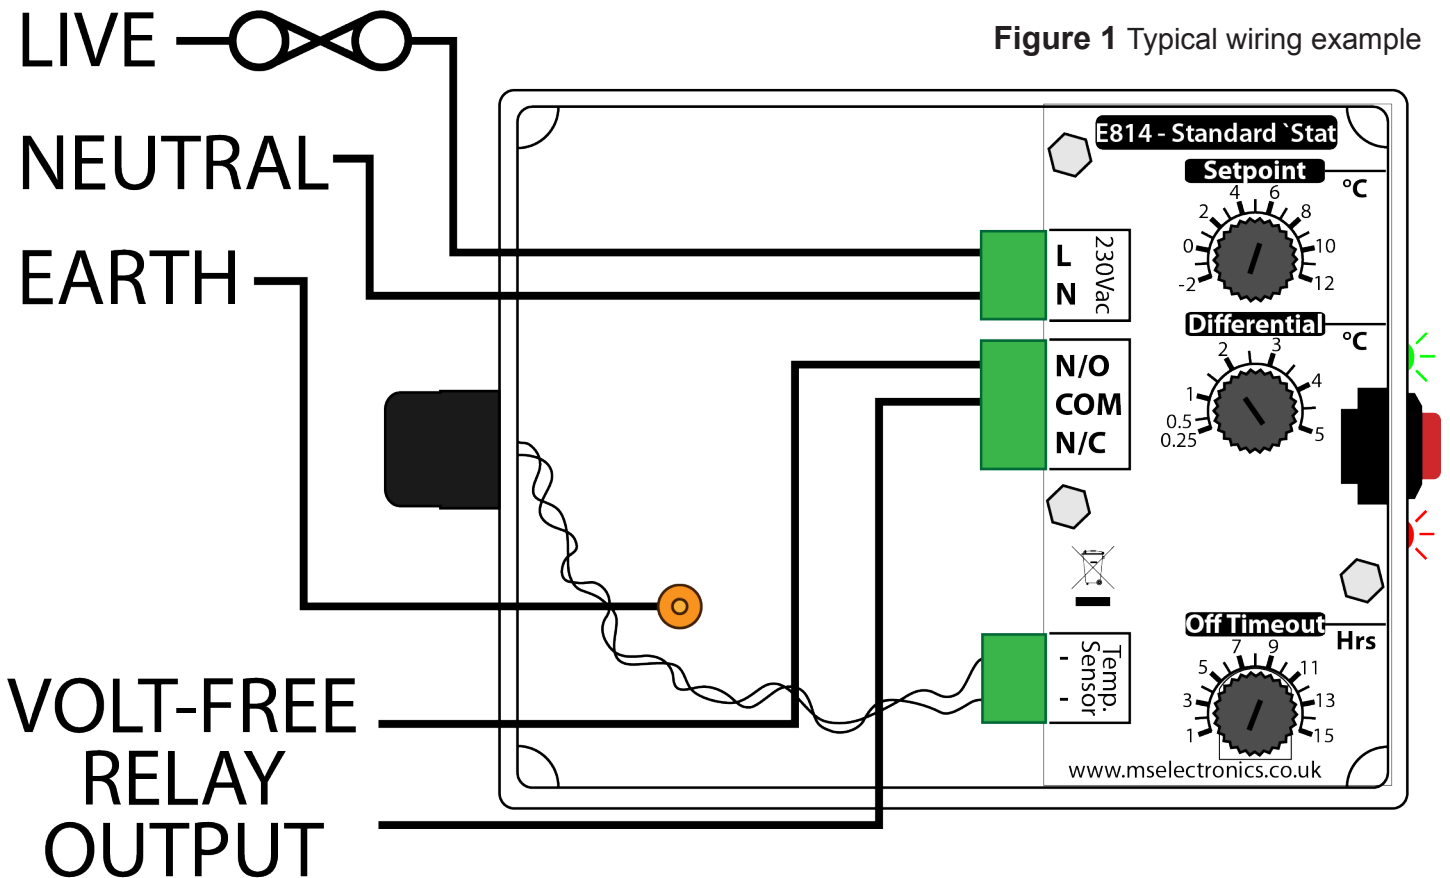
LIVE

NEUTRAL

EARTH

VOLT-FREE RELAY OUTPUT

**Figure 1** Typical wiring example

E814 - Standard `Stat

Setpoint °C

-2 0 2 4 6 8 10 12

Differential °C

0.25 0.5 1 2 3 4 5

Off Timeout Hrs

1 3 5 7 9 11 13 15

L
N
230Vac

N/O
COM
N/C

Temp. Sensor
-
-

www.mselectronics.co.uk